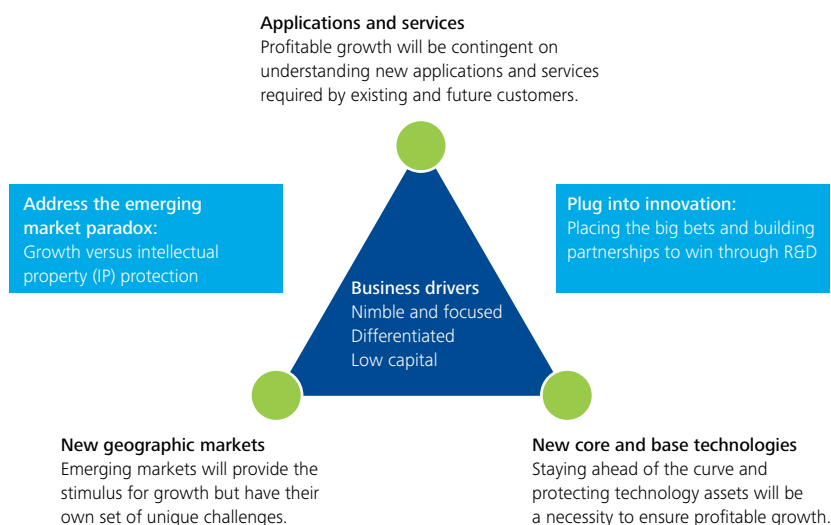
Applications and services
Profitable growth will be contingent on understanding new applications and services required by existing and future customers.

Address the emerging market paradox:
Growth versus intellectual property (IP) protection

Plug into innovation:
Placing the big bets and building partnerships to win through R&D

Business drivers
Nimble and focused
Differentiated
Low capital

New geographic markets
Emerging markets will provide the stimulus for growth but have their own set of unique challenges.

New core and base technologies
Staying ahead of the curve and protecting technology assets will be a necessity to ensure profitable growth.